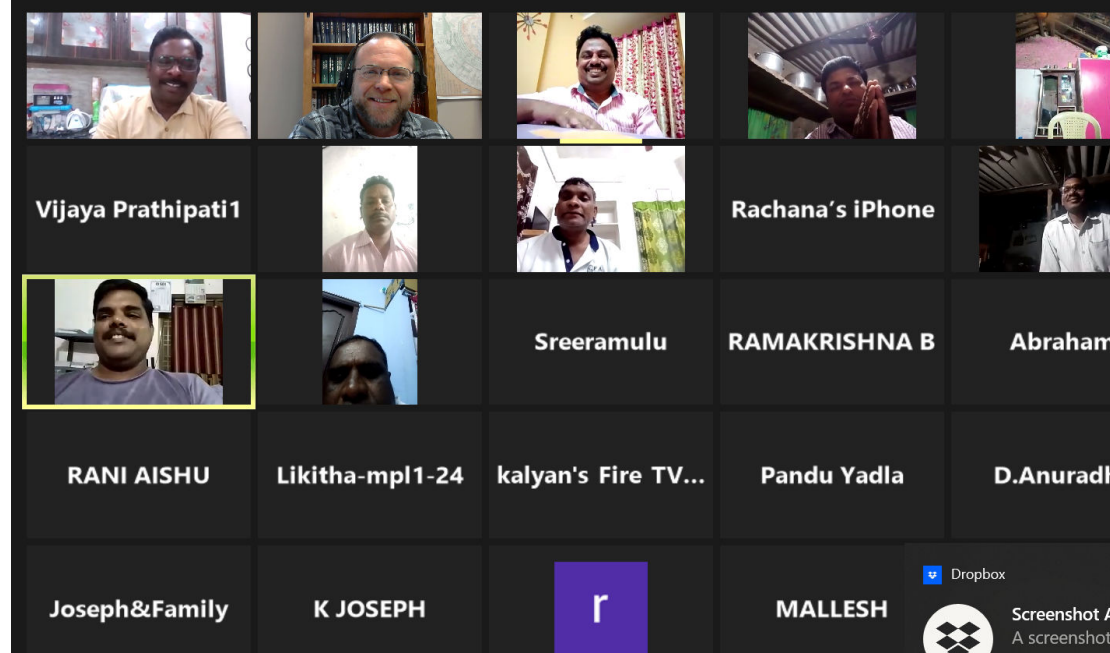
Vijaya Prathipati1

Rachana's iPhone

Sreeramulu

RAMAKRISHNA B

Abraham

RANI AISHU

Likitha-mpl1-24

kalyan's Fire TV...

Pandu Yadla

D.Anuradh

Joseph&Family

K JOSEPH

r

MALLESH

Dropbox

Screenshot A

A screenshot